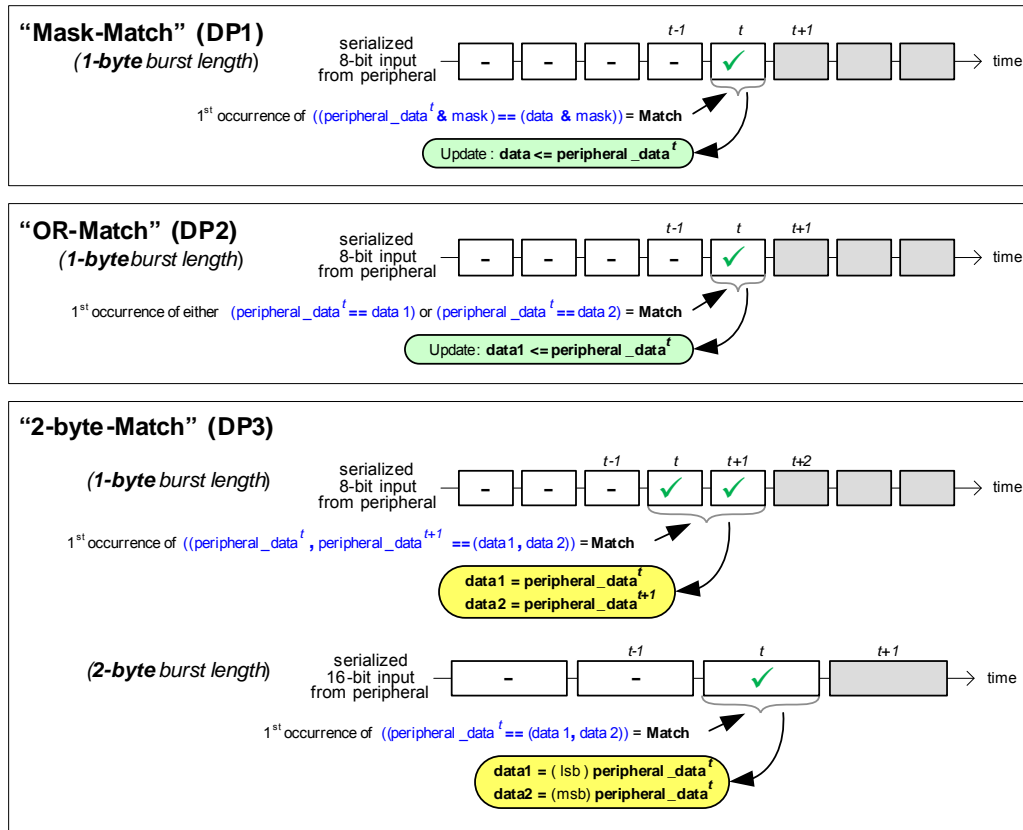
"Mask-Match" (DP1)
(1-byte burst length)

serialized 8-bit input from peripheral

t-1 t t+1

- - - - ✓

time

1st occurrence of ((peripheral_data$^t$ & mask) == (data & mask)) = Match

Update : data <= peripheral_data$^t$

"OR-Match" (DP2)
(1-byte burst length)

serialized 8-bit input from peripheral

t-1 t t+1

- - - - ✓

time

1st occurrence of either (peripheral_data$^t$ == data 1) or (peripheral_data$^t$ == data 2) = Match

Update: data1 <= peripheral_data$^t$

"2-byte-Match" (DP3)

(1-byte burst length)

serialized 8-bit input from peripheral

t-1 t t+1 t+2

- - - ✓ ✓

time

1st occurrence of ((peripheral_data$^t$, peripheral_data$^{t+1}$ == (data1, data 2)) = Match

data1 = peripheral_data$^t$
data2 = peripheral_data$^{t+1}$

(2-byte burst length)

serialized 16-bit input from peripheral

t-1 t t+1

- - ✓

time

1st occurrence of ((peripheral_data$^t$ == (data 1, data 2)) = Match

data1 = ( lsb ) peripheral_data$^t$
data2 = (msb) peripheral_data$^t$